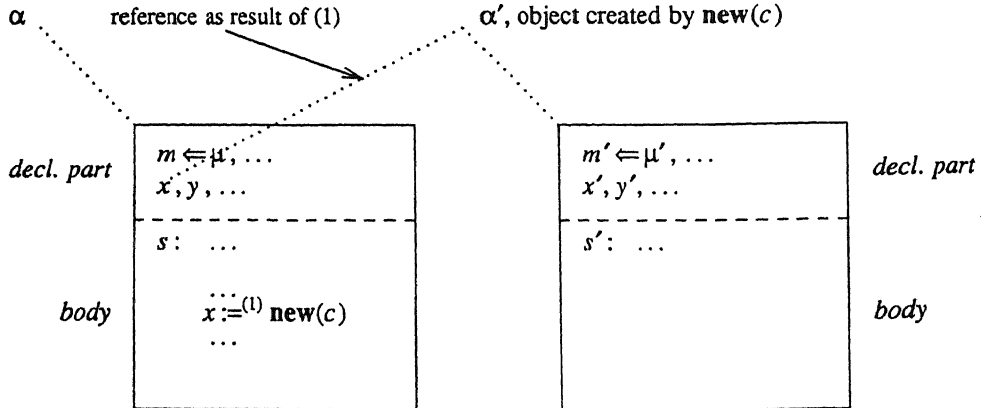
$\alpha$

reference as result of (1)

$\alpha'$, object created by $\mathbf{new}(c)$

*decl. part*

$m \Leftarrow \mu, \ldots$
$x, y, \ldots$

$s: \ \ldots$

*body*

$\ldots$
$x :=^{(1)} \mathbf{new}(c)$
$\ldots$

$m' \Leftarrow \mu', \ldots$
$x', y', \ldots$

$s': \ \ldots$

*decl. part*

*body*